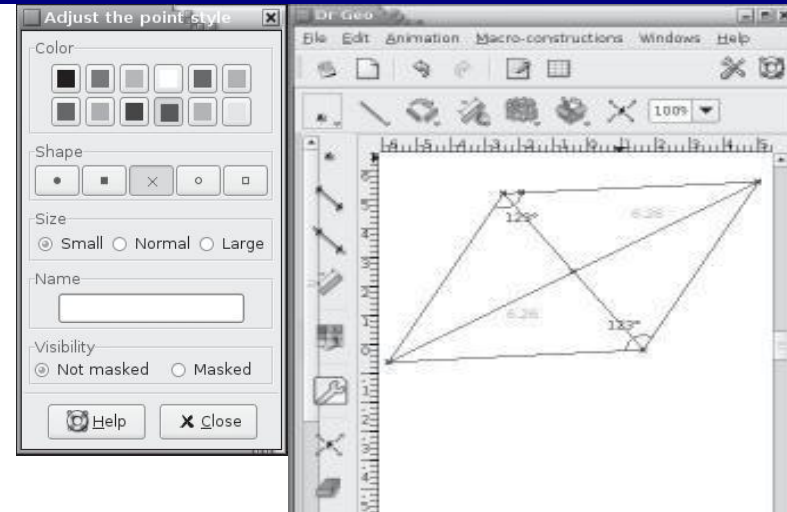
Adjust the point style

Color

Shape

Size
Small Normal Large

Name

Visibility
Not masked Masked

Help Close

Dr Geo

File Edit Animation Macro-constructions Windows Help

100%

123°

6.28

6.28

123°